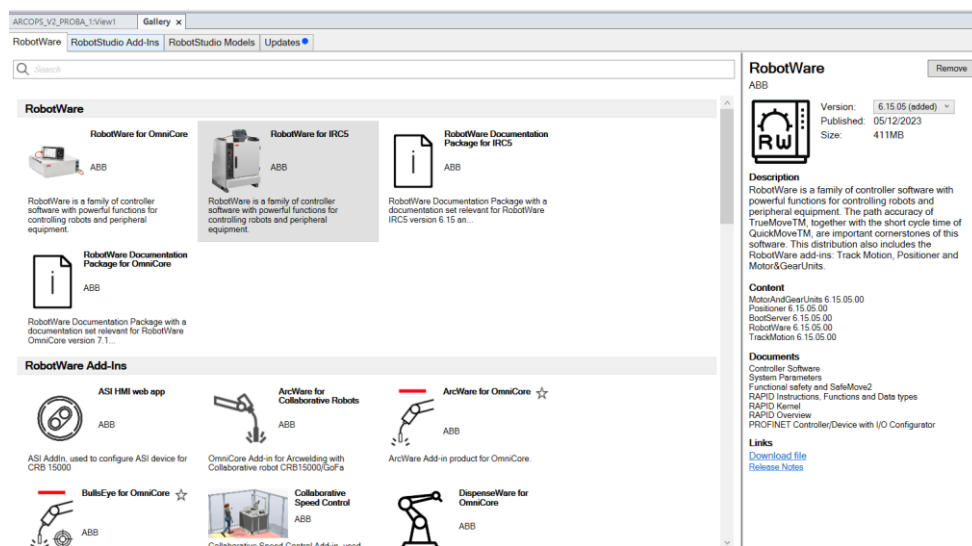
ARCOPS_V2_PROBA_1:View1 | Gallery ×

RobotWare | RobotStudio Add-Ins | RobotStudio Models | Updates

Search

RobotWare

RobotWare for OmniCore
ABB
RobotWare is a family of controller software with powerful functions for controlling robots and peripheral equipment.

RobotWare for IRC5
ABB
RobotWare is a family of controller software with powerful functions for controlling robots and peripheral equipment.

RobotWare Documentation Package for IRC5
ABB
RobotWare Documentation Package with a documentation set relevant for RobotWare IRC5 version 6.15 an...

RobotWare Documentation Package for OmniCore
ABB
RobotWare Documentation Package with a documentation set relevant for RobotWare OmniCore version 7.1...

RobotWare Add-Ins

ASI HMI web app
ABB
ASI AddIn, used to configure ASI device for CRB 15000

ArcWare for Collaborative Robots
ABB
OmniCore Add-in for Arcwelding with Collaborative robot CRB15000/GoFa

ArcWare for OmniCore
ABB
ArcWare Add-in product for OmniCore.

BullsEye for OmniCore
ABB

Collaborative Speed Control
ABB
Collaborative Speed Control Add-in, used

DispenseWare for OmniCore
ABB

RobotWare
ABB
Remove
RW
Version: 6.15.05 (added)
Published: 05/12/2023
Size: 411MB

Description
RobotWare is a family of controller software with powerful functions for controlling robots and peripheral equipment. The path accuracy of TrueMoveTM, together with the short cycle time of QuickMoveTM, are important cornerstones of this software. This distribution also includes the RobotWare add-ins: Track Motion, Positioner and Motor&GearUnits.

Content
MotorAndGearUnits 6.15.05.00
Positioner 6.15.05.00
BootServer 6.15.05.00
RobotWare 6.15.05.00
TrackMotion 6.15.05.00

Documents
Controller Software
System Parameters
Functional safety and SafeMove2
RAPID Instructions, Functions and Data types
RAPID Kernel
RAPID Overview
PROFINET Controller/Device with I/O Configurator

Links
Download file
Release Notes